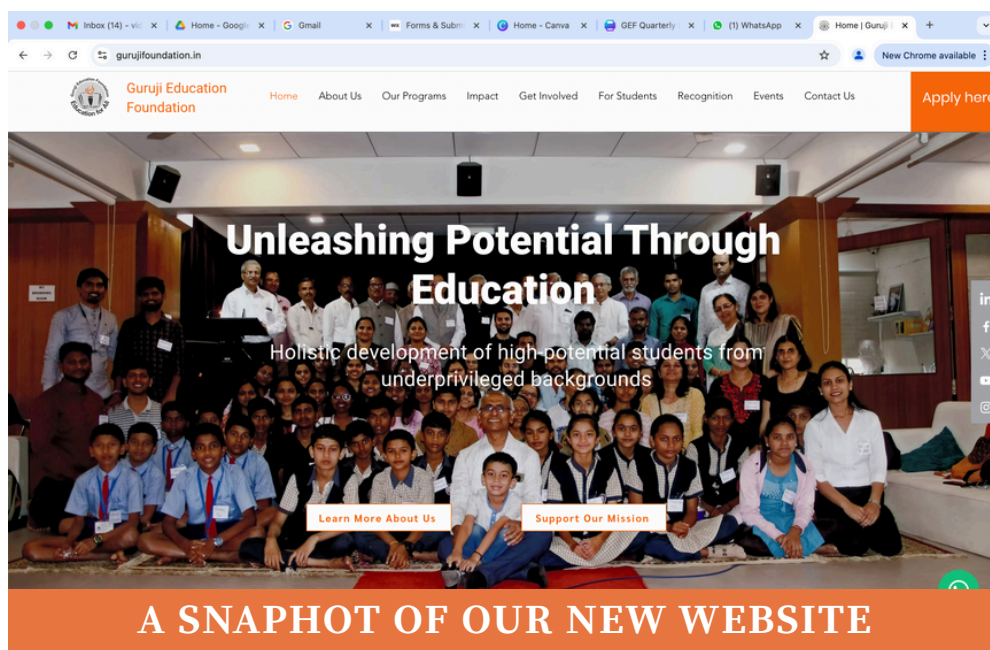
Inbox (14) - vid | Home - Googl | Gmail | Forms & Subm | Home - Canva | GEF Quarterly | (1) WhatsApp | Home | Guruji

gurujifoundation.in

New Chrome available

Guruji Education Foundation

Education for All

Home About Us Our Programs Impact Get Involved For Students Recognition Events Contact Us

Apply here

Unleashing Potential Through Education

Holistic development of high-potential students from underprivileged backgrounds

Learn More About Us

Support Our Mission

A SNAPHOT OF OUR NEW WEBSITE